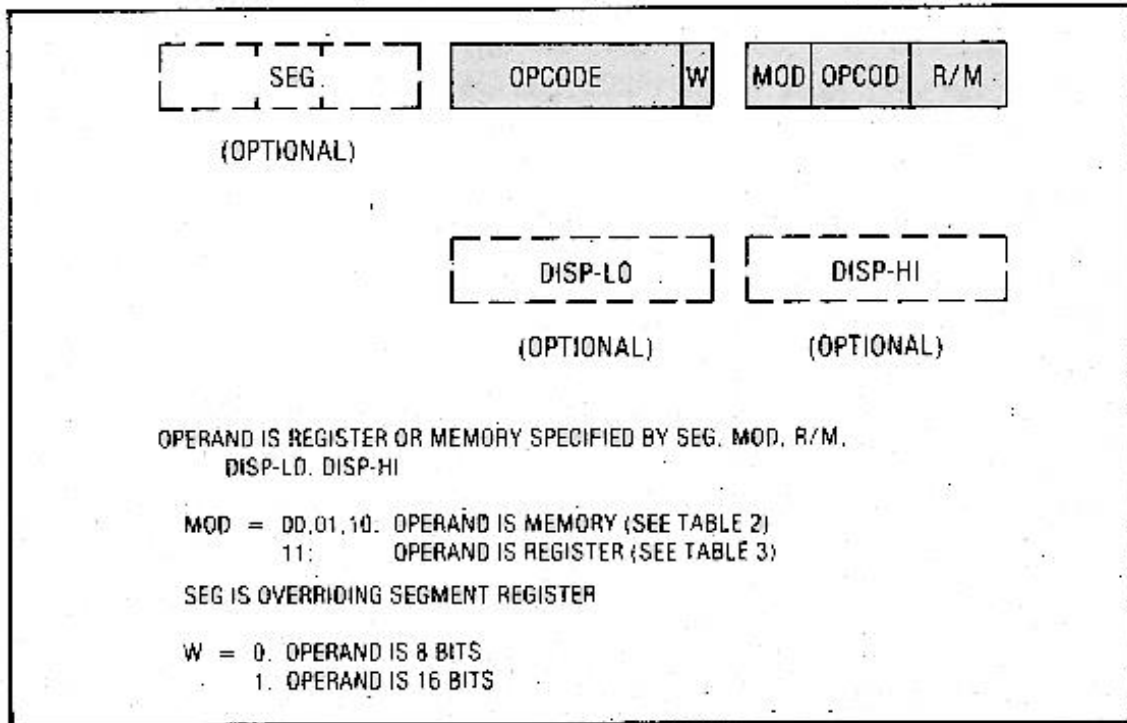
SEG.

(OPTIONAL)

OPCODE

W

MOD

OPCOD

R/M

DISP-LO

(OPTIONAL)

DISP-HI

(OPTIONAL)

OPERAND IS REGISTER OR MEMORY SPECIFIED BY SEG. MOD, R/M, DISP-LO. DISP-HI

MOD = 00,01,10. OPERAND IS MEMORY (SEE TABLE 2)
11: OPERAND IS REGISTER (SEE TABLE 3)

SEG IS OVERRIDING SEGMENT REGISTER

W = 0. OPERAND IS 8 BITS
1. OPERAND IS 16 BITS